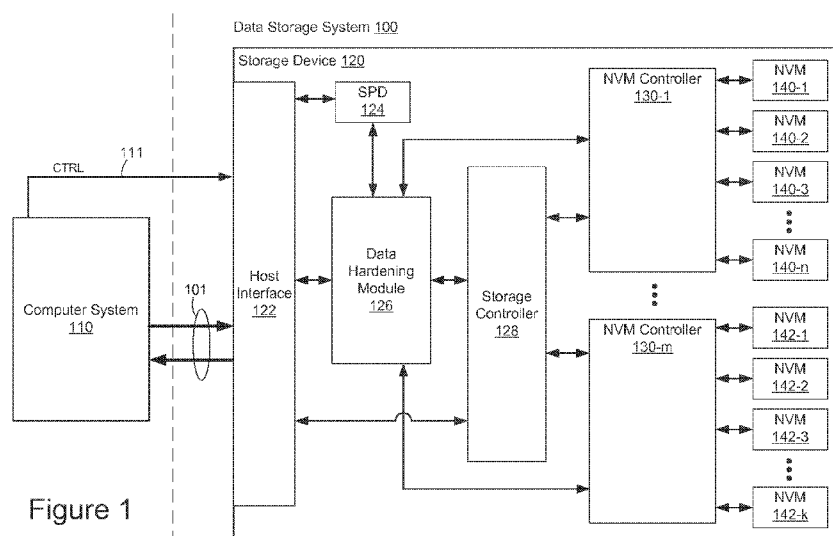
Data Storage System 100

Storage Device 120

SPD
124

NVM Controller
130-1

NVM
140-1

NVM
140-2

NVM
140-3

NVM
140-n

111

CTRL

Computer System
110

101

Host
Interface
122

Data
Hardening
Module
126

Storage
Controller
128

NVM Controller
130-m

NVM
142-1

NVM
142-2

NVM
142-3

NVM
142-k

Figure 1